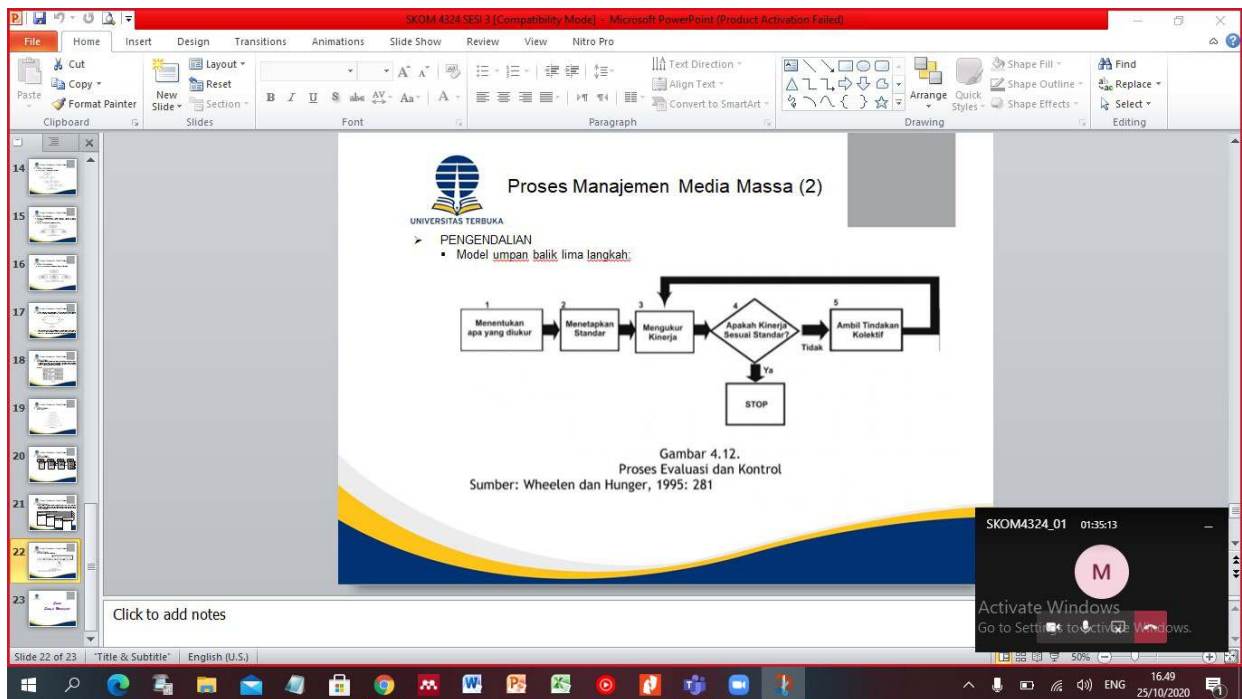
SKOM 4324 SESI 3 [Compatibility Mode] - Microsoft PowerPoint (Product Activation Failed)

File Home Insert Design Transitions Animations Slide Show Review View Nitro Pro

Cut Copy Format Painter Paste Clipboard
New Slide Layout Reset Section Slides
Font
Text Direction Align Text Convert to SmartArt Paragraph
Arrange Quick Styles Shape Fill Shape Outline Shape Effects Drawing
Find Replace Select Editing

14 15 16 17 18 19 20 21 22 23

UNIVERSITAS TERBUKA

Proses Manajemen Media Massa (2)

➢ PENGENDALIAN
▪ Model umpan balik lima langkah:

1 Menentukan apa yang diukur
2 Menetapkan Standar
3 Mengukur Kinerja
4 Apakah Kinerja Sesuai Standar?
Tidak
5 Ambil Tindakan Kolektif
Ya
STOP

Gambar 4.12.
Proses Evaluasi dan Kontrol
Sumber: Wheelen dan Hunger, 1995: 281

SKOM4324_01 01:35:13
M

Activate Windows
Go to Settings to activate Windows.

Click to add notes

Slide 22 of 23 "Title & Subtitle" English (U.S.)
50%

ENG 16.49 25/10/2020